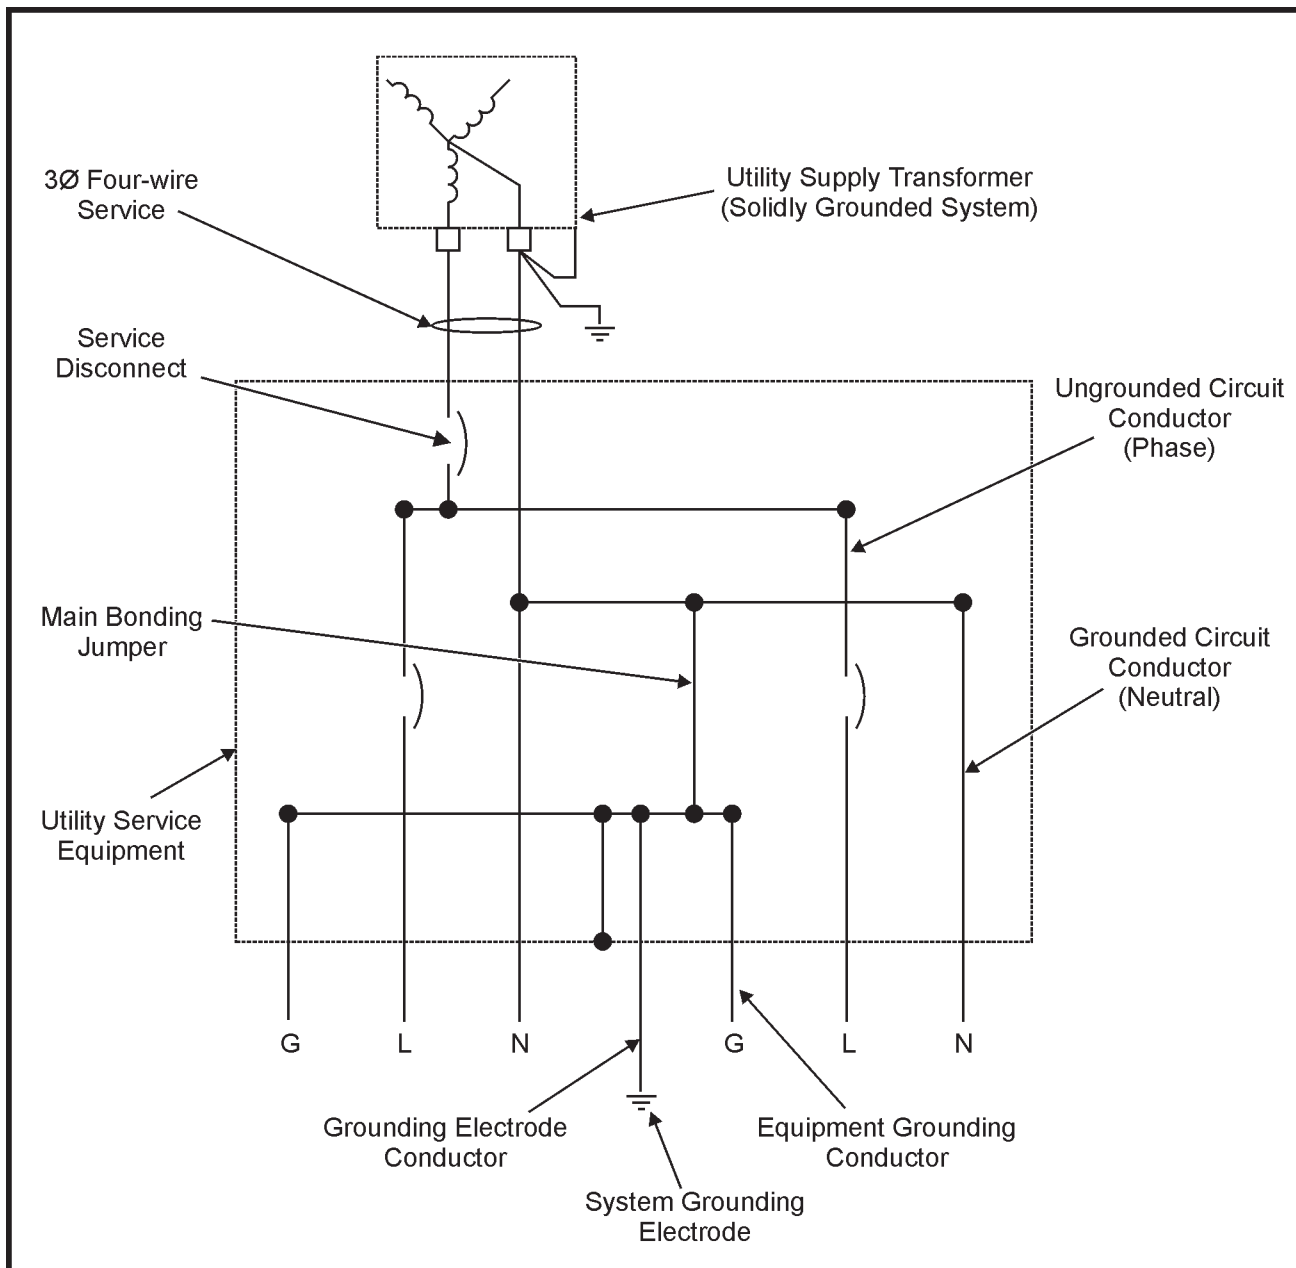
3Ø Four-wire Service

Utility Supply Transformer (Solidly Grounded System)

Service Disconnect

Ungrounded Circuit Conductor (Phase)

Main Bonding Jumper

Grounded Circuit Conductor (Neutral)

Utility Service Equipment

G L N G L N

Grounding Electrode Conductor

Equipment Grounding Conductor

System Grounding Electrode